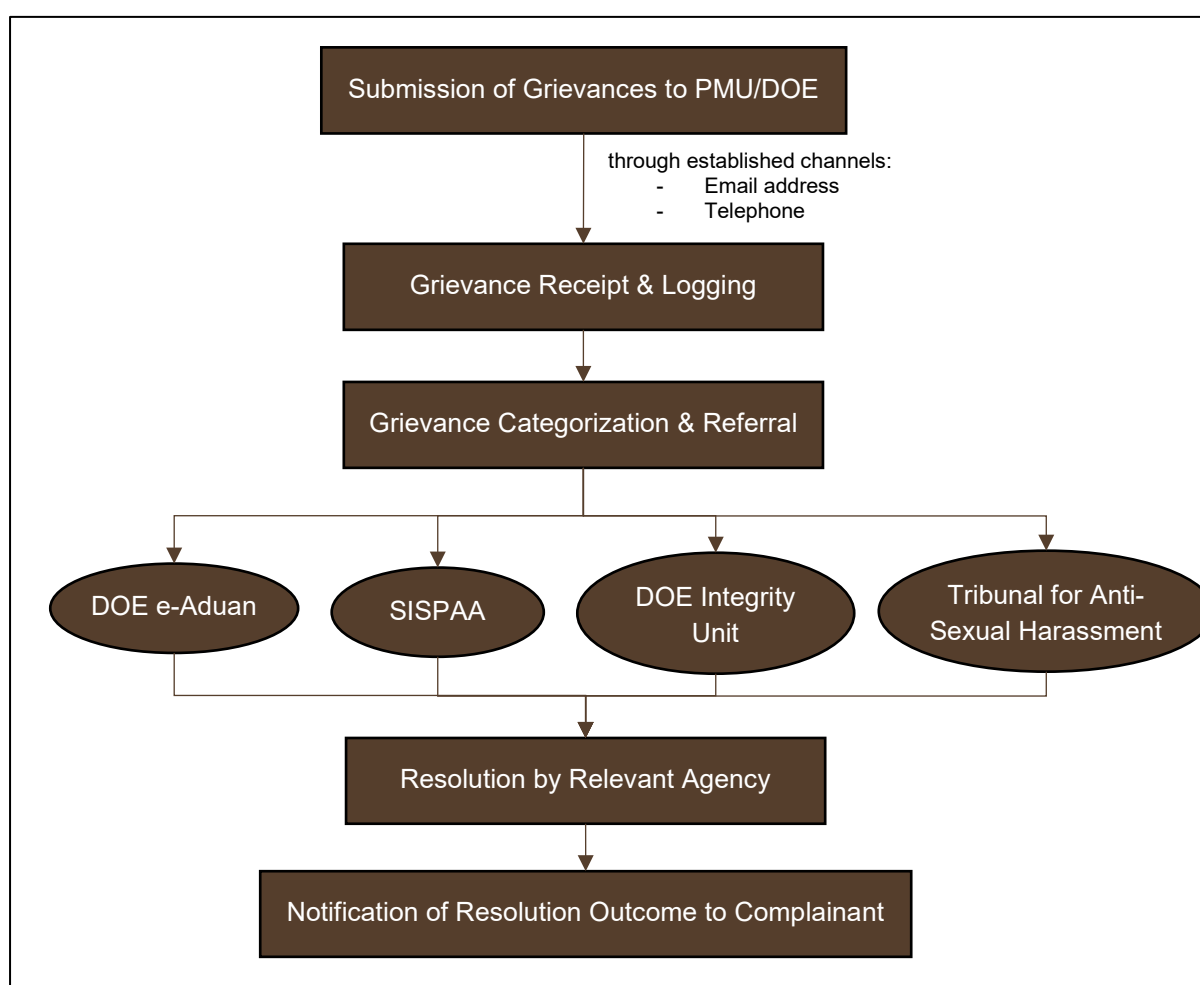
Submission of Grievances to PMU/DOE

through established channels:
- Email address
- Telephone

Grievance Receipt & Logging

Grievance Categorization & Referral

DOE e-Aduan

SISPAA

DOE Integrity Unit

Tribunal for Anti-Sexual Harassment

Resolution by Relevant Agency

Notification of Resolution Outcome to Complainant